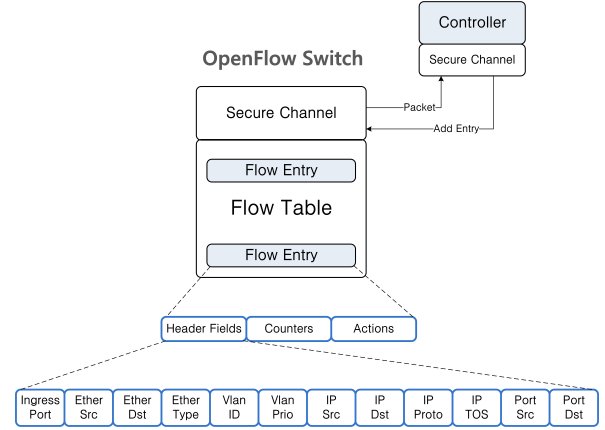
Controller

Secure Channel

OpenFlow Switch

Packet

Secure Channel

Add Entry

Flow Entry

Flow Table

Flow Entry

Header Fields

Counters

Actions

Ingress Port

Ether Src

Ether Dst

Ether Type

Vlan ID

Vlan Prio

IP Src

IP Dst

IP Proto

IP TOS

Port Src

Port Dst